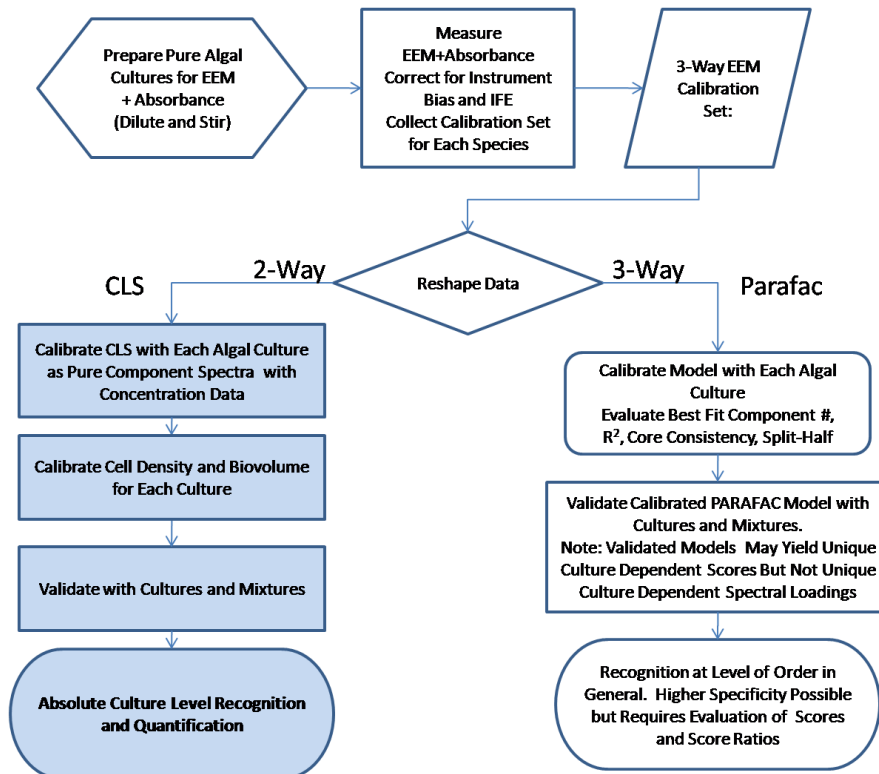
Prepare Pure Algal Cultures for EEM + Absorbance (Dilute and Stir)

Measure EEM+Absorbance Correct for Instrument Bias and IFE Collect Calibration Set for Each Species

3-Way EEM Calibration Set:

2-Way

Reshape Data

3-Way

CLS

Parafac

Calibrate CLS with Each Algal Culture as Pure Component Spectra with Concentration Data

Calibrate Cell Density and Biovolume for Each Culture

Validate with Cultures and Mixtures

Absolute Culture Level Recognition and Quantification

Calibrate Model with Each Algal Culture Evaluate Best Fit Component #, $R^2$, Core Consistency, Split-Half

Validate Calibrated PARAFAC Model with Cultures and Mixtures. Note: Validated Models May Yield Unique Culture Dependent Scores But Not Unique Culture Dependent Spectral Loadings

Recognition at Level of Order in General. Higher Specificity Possible but Requires Evaluation of Scores and Score Ratios